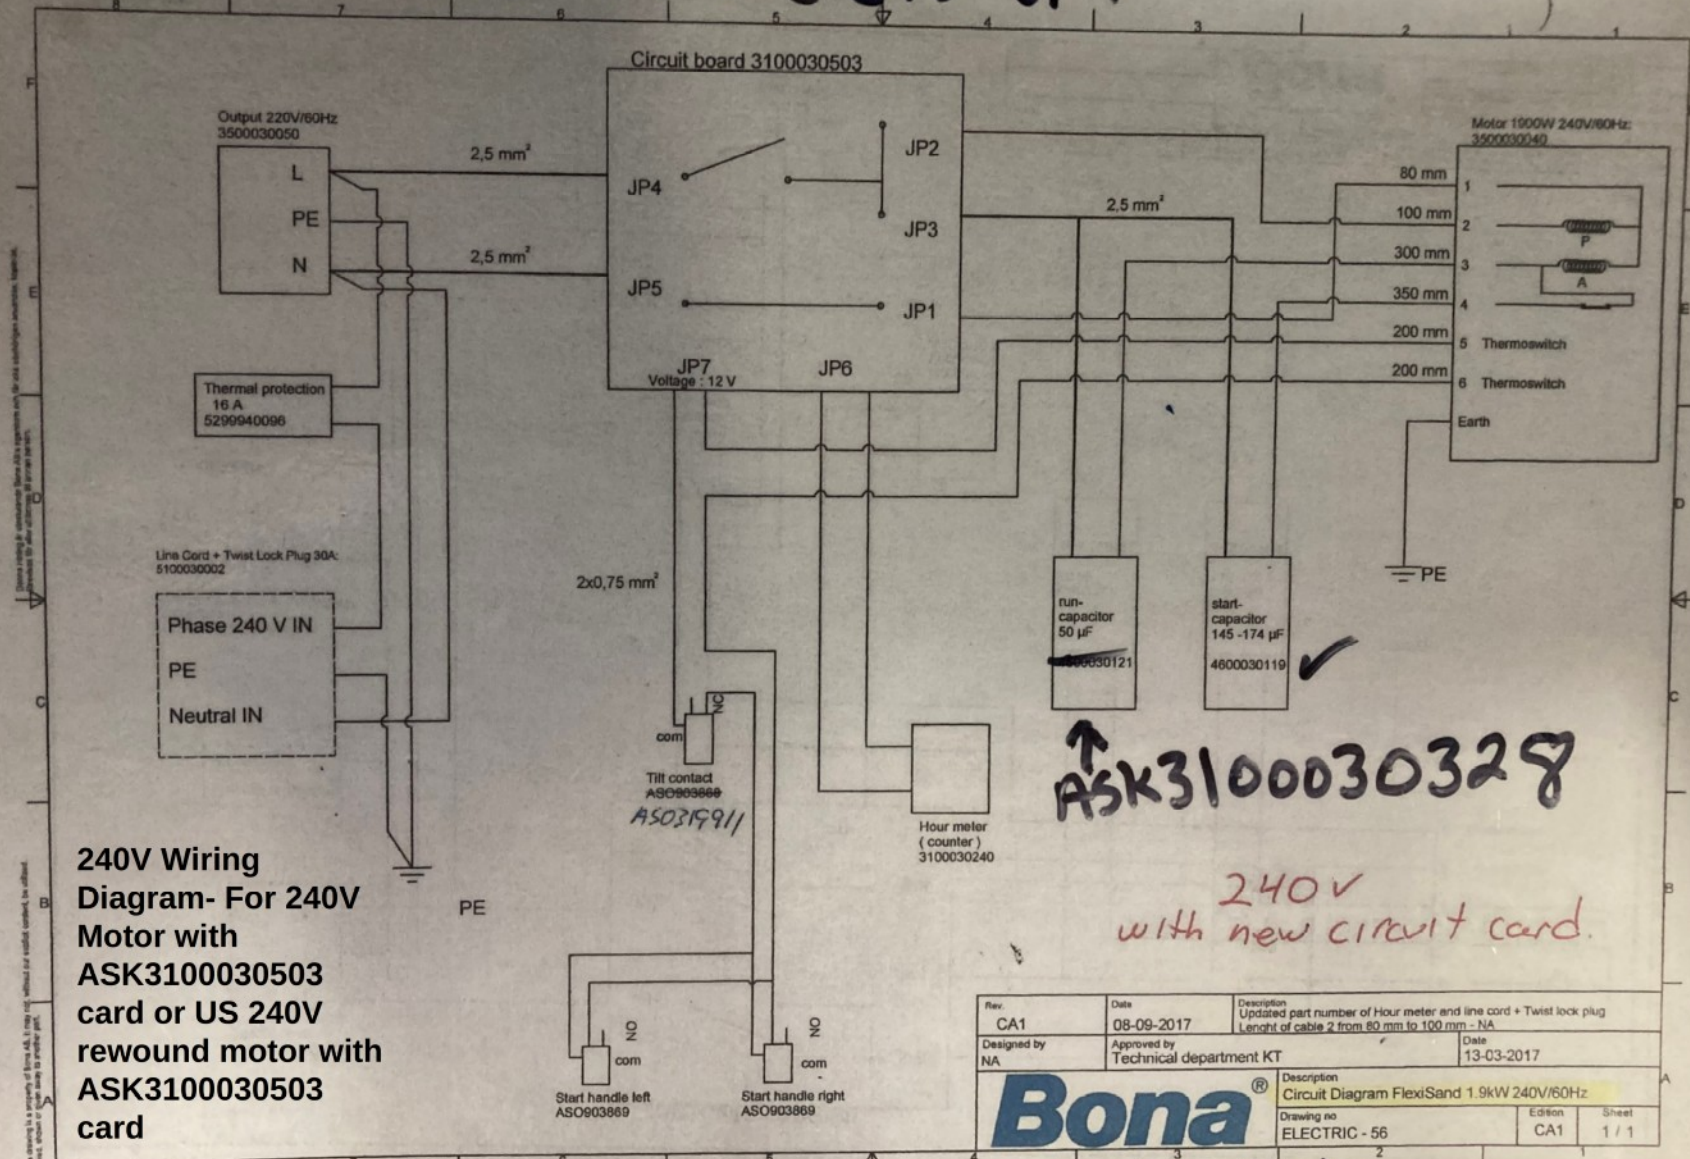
8 7 6 5 4 3 2 1

Circuit board 3100030503

Output 220V/60Hz
3500030050

L
PE
N

2,5 mm²
2,5 mm²

JP4
JP2
JP3
JP5
JP1
JP7
Voltage : 12 V
JP6

Motor 1900W 240V/60Hz:
3500030040

80 mm
100 mm
300 mm
350 mm
200 mm
200 mm

1
2
3
4
5 Thermoswitch
6 Thermoswitch
Earth

P
A

2,5 mm²

Thermal protection
16 A
5299940096

Line Cord + Twist Lock Plug 30A:
5100030002

Phase 240 V IN
PE
Neutral IN

2x0,75 mm²

run-capacitor
50 µF
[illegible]00030121

start-capacitor
145 -174 µF
4600030119

PE

com
NC
Tilt contact
ASO903869
ASO319911

Hour meter
( counter )
3100030240

ASK3100030328

240V
with new circuit card.

240V Wiring Diagram- For 240V Motor with ASK3100030503 card or US 240V rewound motor with ASK3100030503 card

PE

NO
com
Start handle left
ASO903869

NO
com
Start handle right
ASO903869

| Rev. | Date | Description |
|---|---|---|
| CA1 | 08-09-2017 | Updated part number of Hour meter and line cord + Twist lock plug Lenght of cable 2 from 80 mm to 100 mm - NA |

| Designed by | Approved by | Date |
|---|---|---|
| NA | Technical department KT | 13-03-2017 |

Bona®

Description
Circuit Diagram FlexiSand 1.9kW 240V/60Hz

| Drawing no | Edition | Sheet |
|---|---|---|
| ELECTRIC - 56 | CA1 | 1 / 1 |